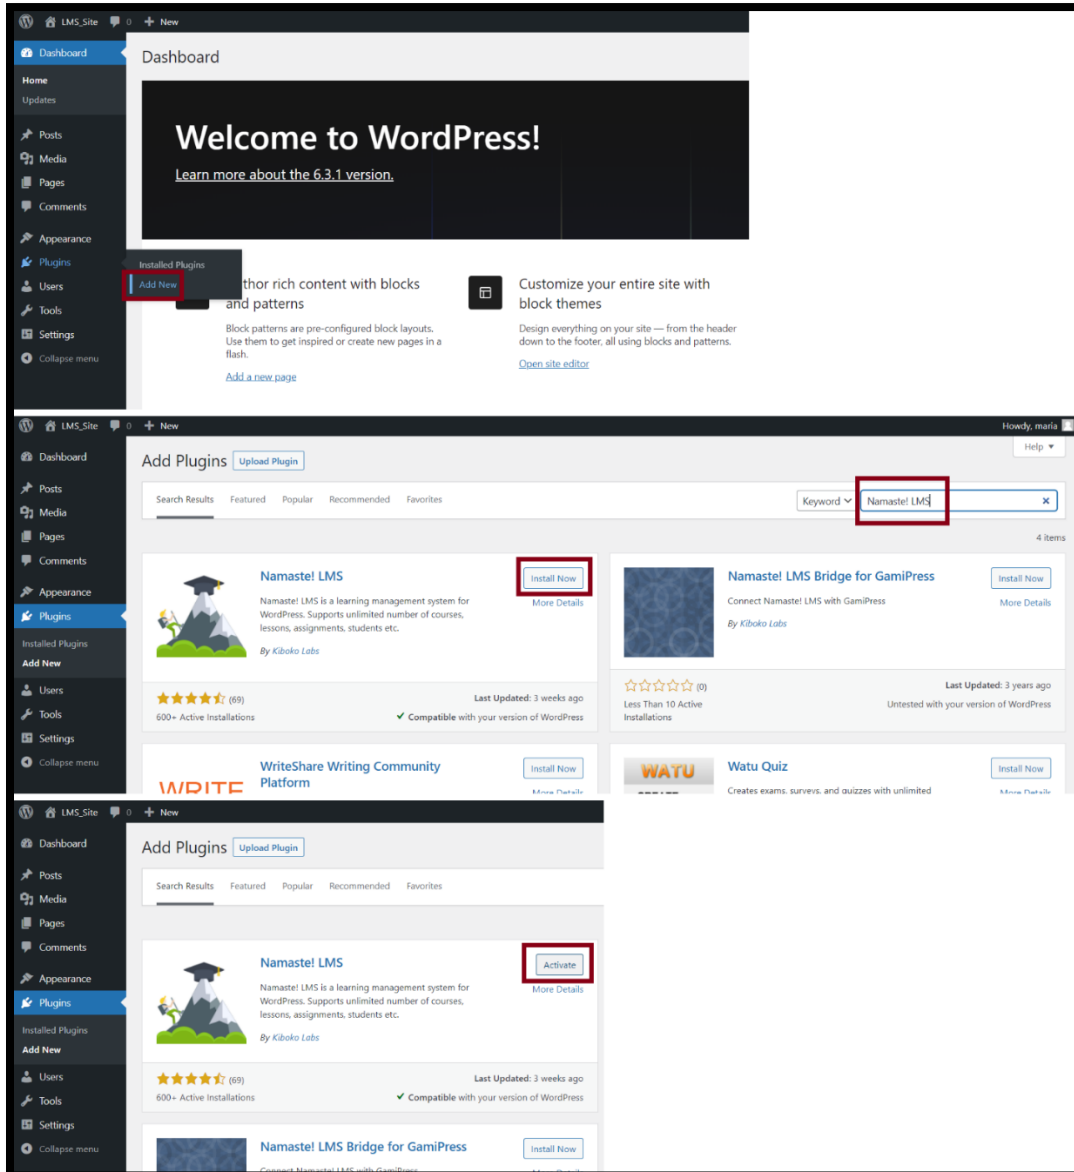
LMS_Site 0 New

Dashboard
Home
Updates
Posts
Media
Pages
Comments
Appearance
Plugins
Users
Tools
Settings
Collapse menu

Installed Plugins
Add New

Dashboard

Welcome to WordPress!
Learn more about the 6.3.1 version.

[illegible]thor rich content with blocks and patterns
Block patterns are pre-configured block layouts. Use them to get inspired or create new pages in a flash.
Add a new page

Customize your entire site with block themes
Design everything on your site — from the header down to the footer, all using blocks and patterns.
Open site editor

LMS_Site 0 New
Howdy, maria

Dashboard
Posts
Media
Pages
Comments
Appearance
Plugins
Installed Plugins
Add New
Users
Tools
Settings
Collapse menu

Add Plugins Upload Plugin
Help
Search Results Featured Popular Recommended Favorites
Keyword Namaste! LMS
4 items

Namaste! LMS
Namaste! LMS is a learning management system for WordPress. Supports unlimited number of courses, lessons, assignments, students etc.
By Kiboko Labs
Install Now
More Details
(69)
600+ Active Installations
Last Updated: 3 weeks ago
Compatible with your version of WordPress

Namaste! LMS Bridge for GamiPress
Connect Namaste! LMS with GamiPress
By Kiboko Labs
Install Now
More Details
(0)
Less Than 10 Active Installations
Last Updated: 3 years ago
Untested with your version of WordPress

WriteShare Writing Community Platform
Install Now
WRITE

Watu Quiz
WATU
Creates exams, surveys, and quizzes with unlimited
Install Now

LMS_Site 0 New

Dashboard
Posts
Media
Pages
Comments
Appearance
Plugins
Installed Plugins
Add New
Users
Tools
Settings
Collapse menu

Add Plugins Upload Plugin
Search Results Featured Popular Recommended Favorites

Namaste! LMS
Namaste! LMS is a learning management system for WordPress. Supports unlimited number of courses, lessons, assignments, students etc.
By Kiboko Labs
Activate
More Details
(69)
600+ Active Installations
Last Updated: 3 weeks ago
Compatible with your version of WordPress

Namaste! LMS Bridge for GamiPress
Install Now